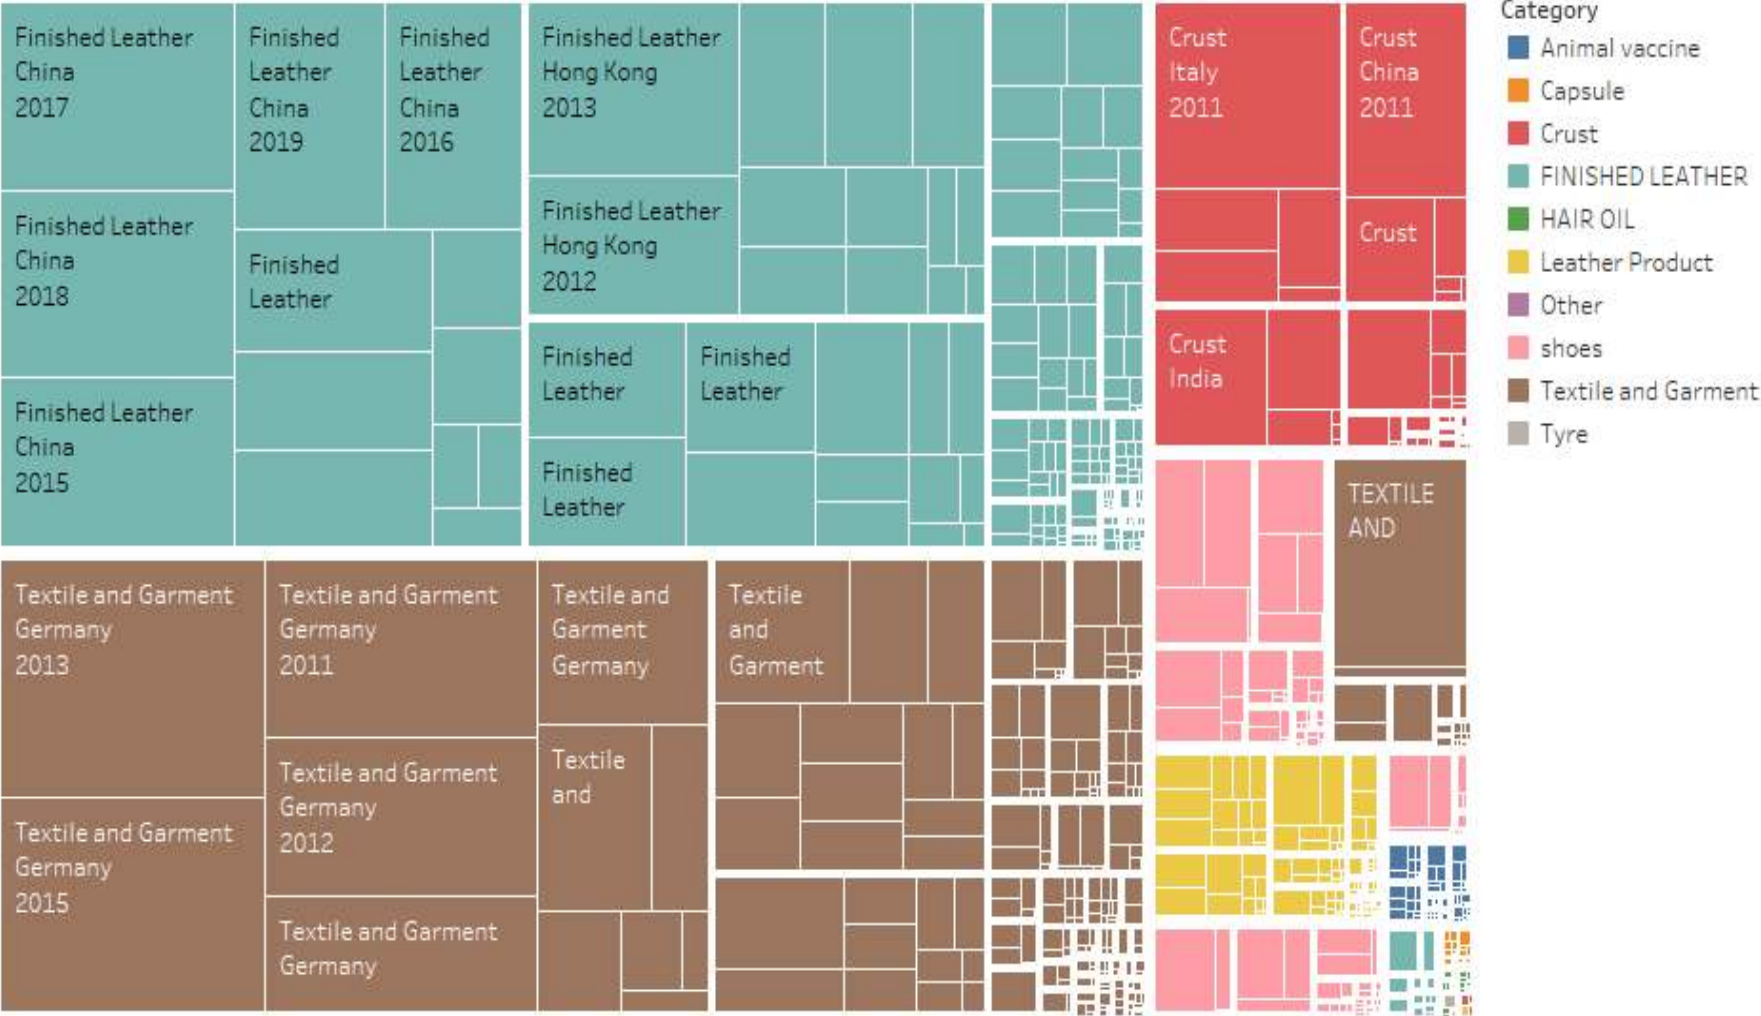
Finished Leather China 2017

Finished Leather China 2019

Finished Leather China 2016

Finished Leather Hong Kong 2013

Finished Leather Hong Kong 2012

Finished Leather China 2018

Finished Leather

Finished Leather China 2015

Finished Leather

Finished Leather

Finished Leather

Crust Italy 2011

Crust China 2011

Crust

Crust India

Textile and Garment Germany 2013

Textile and Garment Germany 2011

Textile and Garment Germany

Textile and Garment

Textile and Garment Germany 2012

Textile and

Textile and Garment Germany 2015

Textile and Garment Germany

TEXTILE AND

Category
Animal vaccine
Capsule
Crust
FINISHED LEATHER
HAIR OIL
Leather Product
Other
shoes
Textile and Garment
Tyre